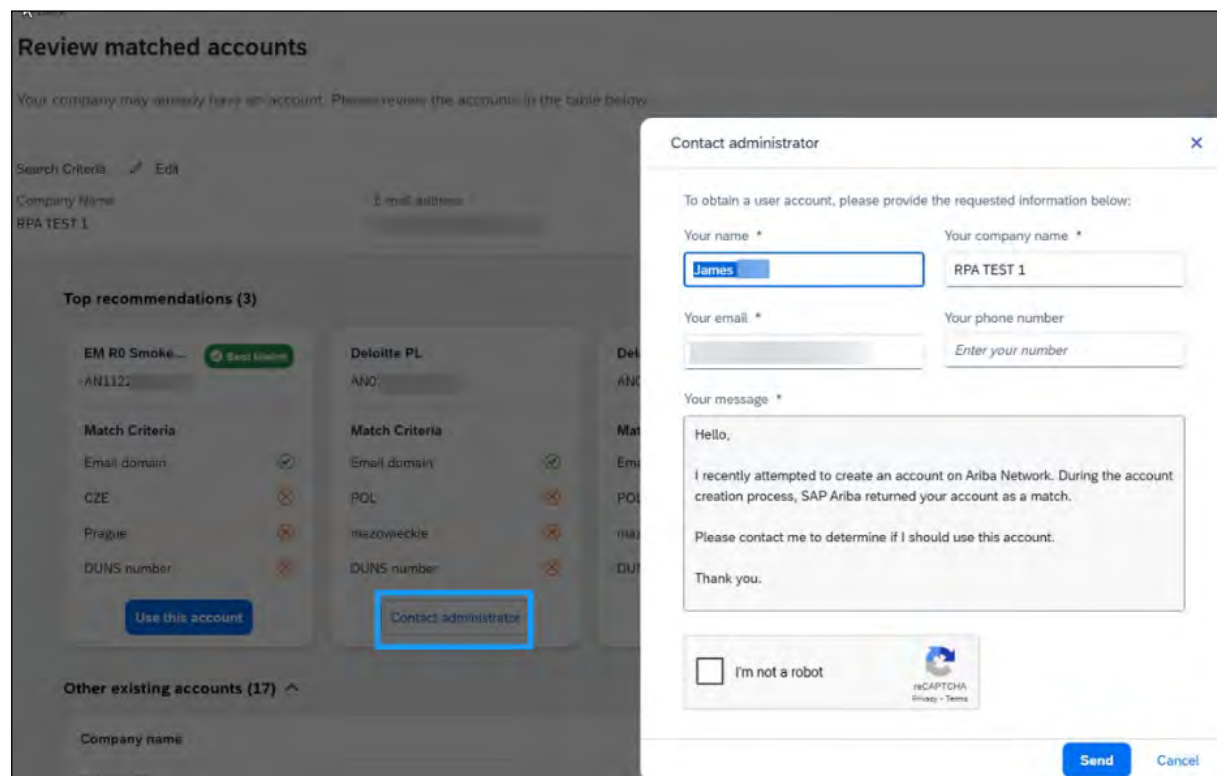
Review matched accounts

Your company may already have an account. Please review the accounts in the table below.

Search Criteria Edit

Company Name
RPA TEST 1

E-mail address

Top recommendations (3)

EM R0 Smoke... Best Match
AN1122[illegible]

Match Criteria
Email domain
CZE
Prague
DUNS number

Use this account

Deloitte PL
AN0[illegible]

Match Criteria
Email domain
POL
mazowieckie
DUNS number

Contact administrator

Del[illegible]
AN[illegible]

Mat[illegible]
Em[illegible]
POL
ma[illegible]
DU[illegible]

Other existing accounts (17)

Company name

Contact administrator

To obtain a user account, please provide the requested information below:

Your name *
James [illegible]

Your company name *
RPA TEST 1

Your email *
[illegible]

Your phone number
Enter your number

Your message *
Hello,

I recently attempted to create an account on Ariba Network. During the account creation process, SAP Ariba returned your account as a match.

Please contact me to determine if I should use this account.

Thank you.

I'm not a robot
reCAPTCHA
Privacy - Terms

Send
Cancel